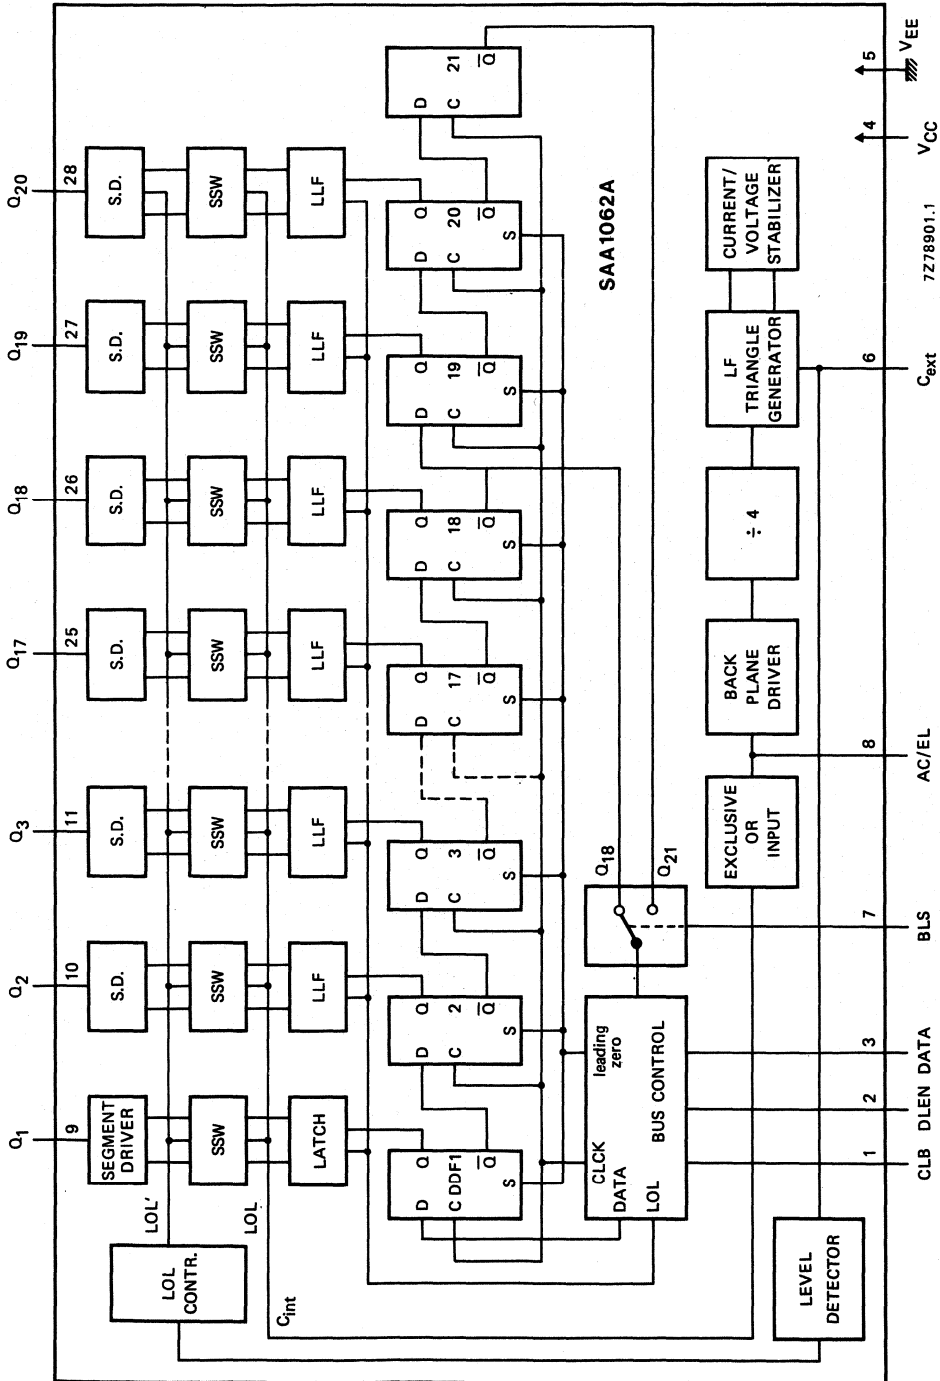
$Q_1$
9
SEGMENT DRIVER
SSW
LATCH
D Q
C DDF1 $\overline{Q}$
S

$Q_2$
10
S.D.
SSW
LLF
D Q
C 2 $\overline{Q}$
S

$Q_3$
11
S.D.
SSW
LLF
D Q
C 3 $\overline{Q}$
S

$Q_{17}$
25
S.D.
SSW
LLF
D Q
C 17 $\overline{Q}$
S

$Q_{18}$
26
S.D.
SSW
LLF
D Q
C 18 $\overline{Q}$
S

$Q_{19}$
27
S.D.
SSW
LLF
D Q
C 19 $\overline{Q}$
S

$Q_{20}$
28
S.D.
SSW
LLF
D Q
C 20 $\overline{Q}$
S

D
C 21 $\overline{Q}$

LOL'
LOL
LOL CONTR.
$C_{int}$

CLCK
DATA
LOL
leading zero
BUS CONTROL

$Q_{18}$
$Q_{21}$

SAA1062A

EXCLUSIVE OR INPUT
BACK PLANE DRIVER
÷ 4
LF TRIANGLE GENERATOR
CURRENT/ VOLTAGE STABILIZER
LEVEL DETECTOR

1 CLB
2 DLEN
3 DATA
7 BLS
8 AC/EL
6 $C_{ext}$
4 $V_{CC}$
5 $V_{EE}$

7Z78901.1